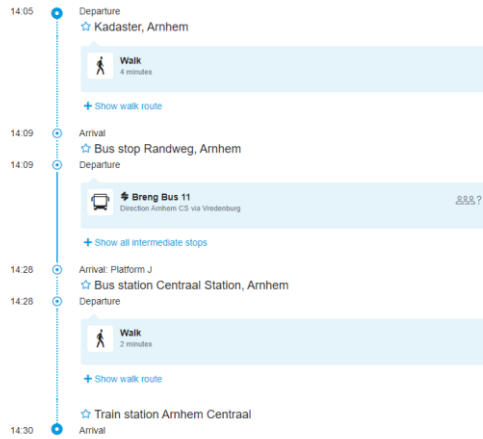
14:05 Departure
☆ Kadaster, Arnhem

Walk
4 minutes

+ Show walk route

14:09 Arrival
☆ Bus stop Randweg, Arnhem
14:09 Departure

Breng Bus 11
Direction Arnhem CS via Vredenburg

?

+ Show all intermediate stops

14:28 Arrival: Platform J
☆ Bus station Centraal Station, Arnhem
14:28 Departure

Walk
2 minutes

+ Show walk route

☆ Train station Arnhem Centraal
14:30 Arrival